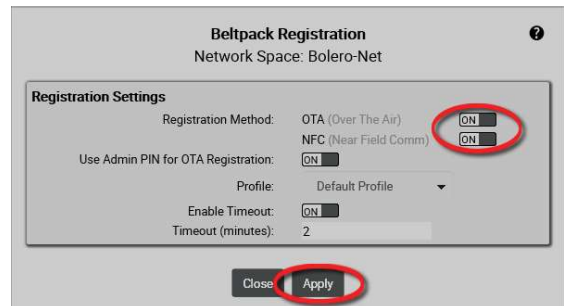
Beltpack Registration
Network Space: Bolero-Net

Registration Settings

Registration Method: OTA (Over The Air) ON
NFC (Near Field Comm) ON

Use Admin PIN for OTA Registration: ON

Profile: Default Profile

Enable Timeout: ON

Timeout (minutes): 2

Close Apply